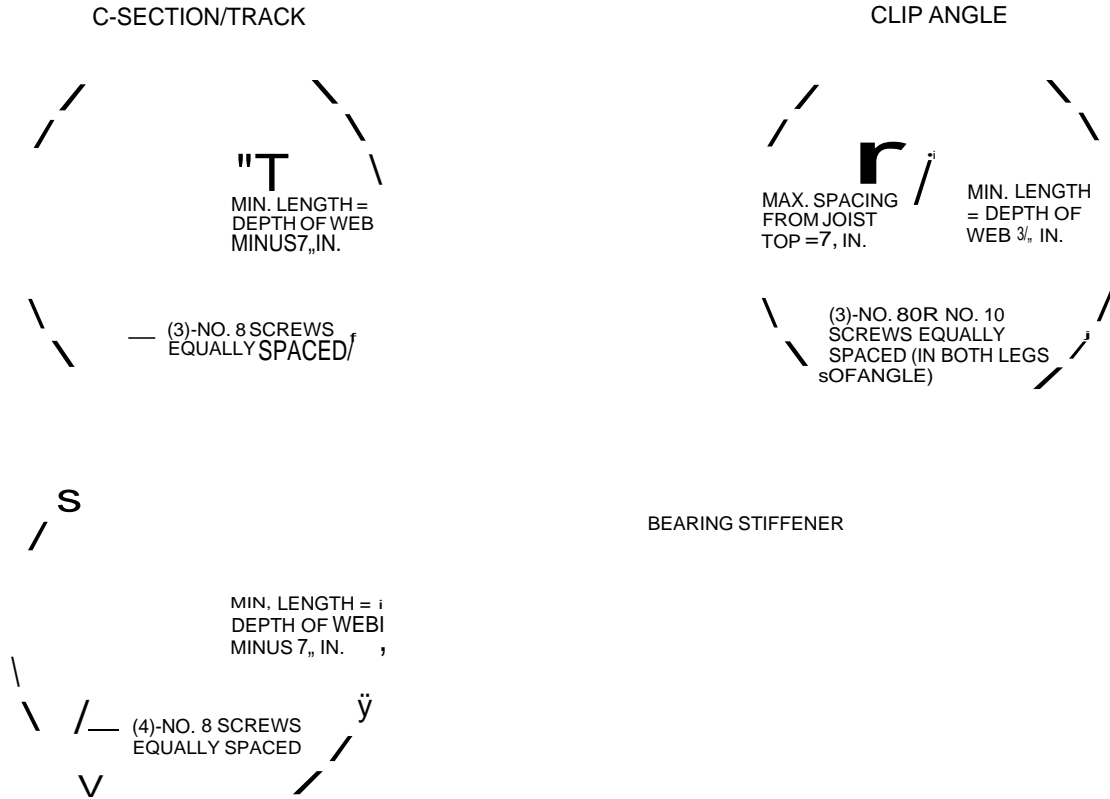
C-SECTION/TRACK

CLIP ANGLE

"T

MIN. LENGTH = DEPTH OF WEB MINUS7„IN.

(3)-NO. 8 SCREWS EQUALLY SPACED/

r

MAX. SPACING FROM JOIST TOP =7, IN.

MIN. LENGTH = DEPTH OF WEB 3/„ IN.

(3)-NO. 80R NO. 10 SCREWS EQUALLY SPACED (IN BOTH LEGS sOFANGLE)

s

BEARING STIFFENER

MIN, LENGTH = DEPTH OF WEB MINUS 7„ IN.

ÿ

(4)-NO. 8 SCREWS EQUALLY SPACED

V